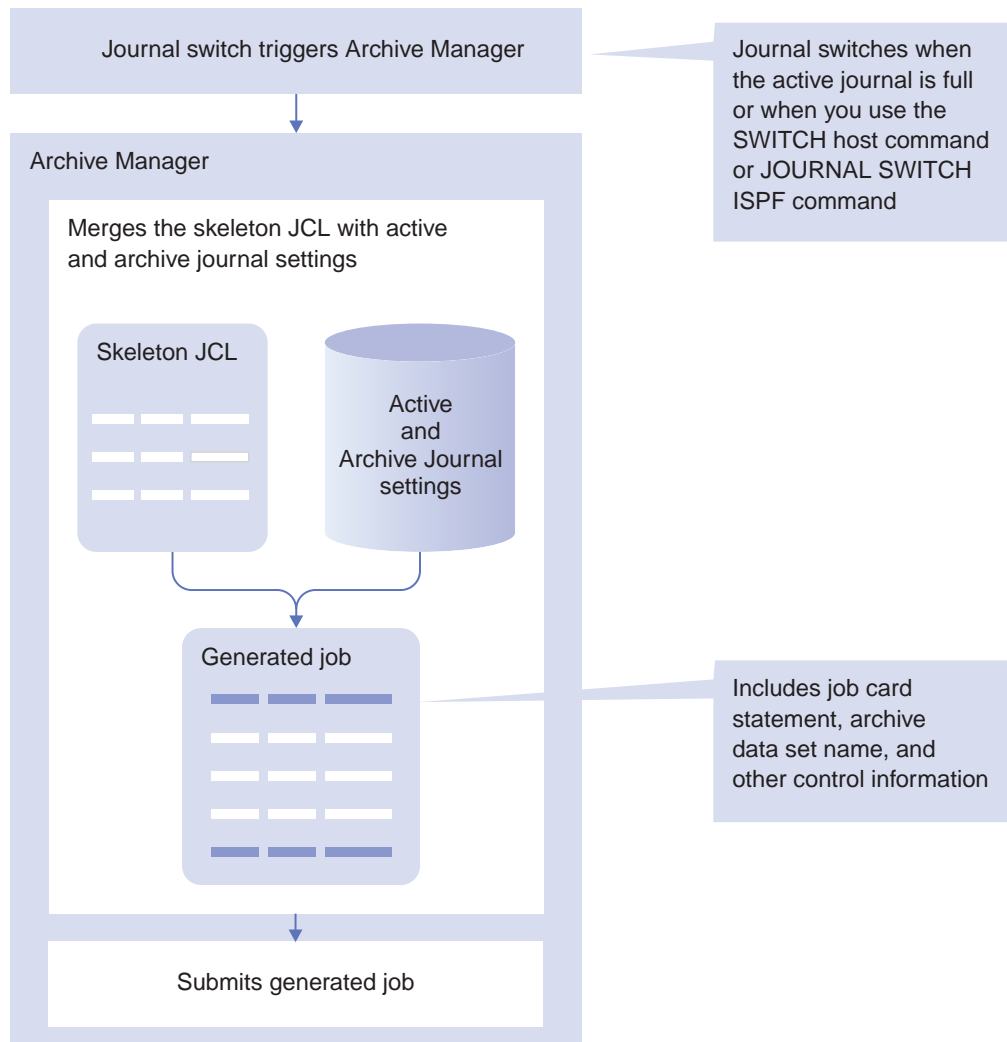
Journal switch triggers Archive Manager

Journal switches when the active journal is full or when you use the SWITCH host command or JOURNAL SWITCH ISPF command

Archive Manager

Merges the skeleton JCL with active and archive journal settings

Skeleton JCL

Active and Archive Journal settings

Generated job

Includes job card statement, archive data set name, and other control information

Submits generated job